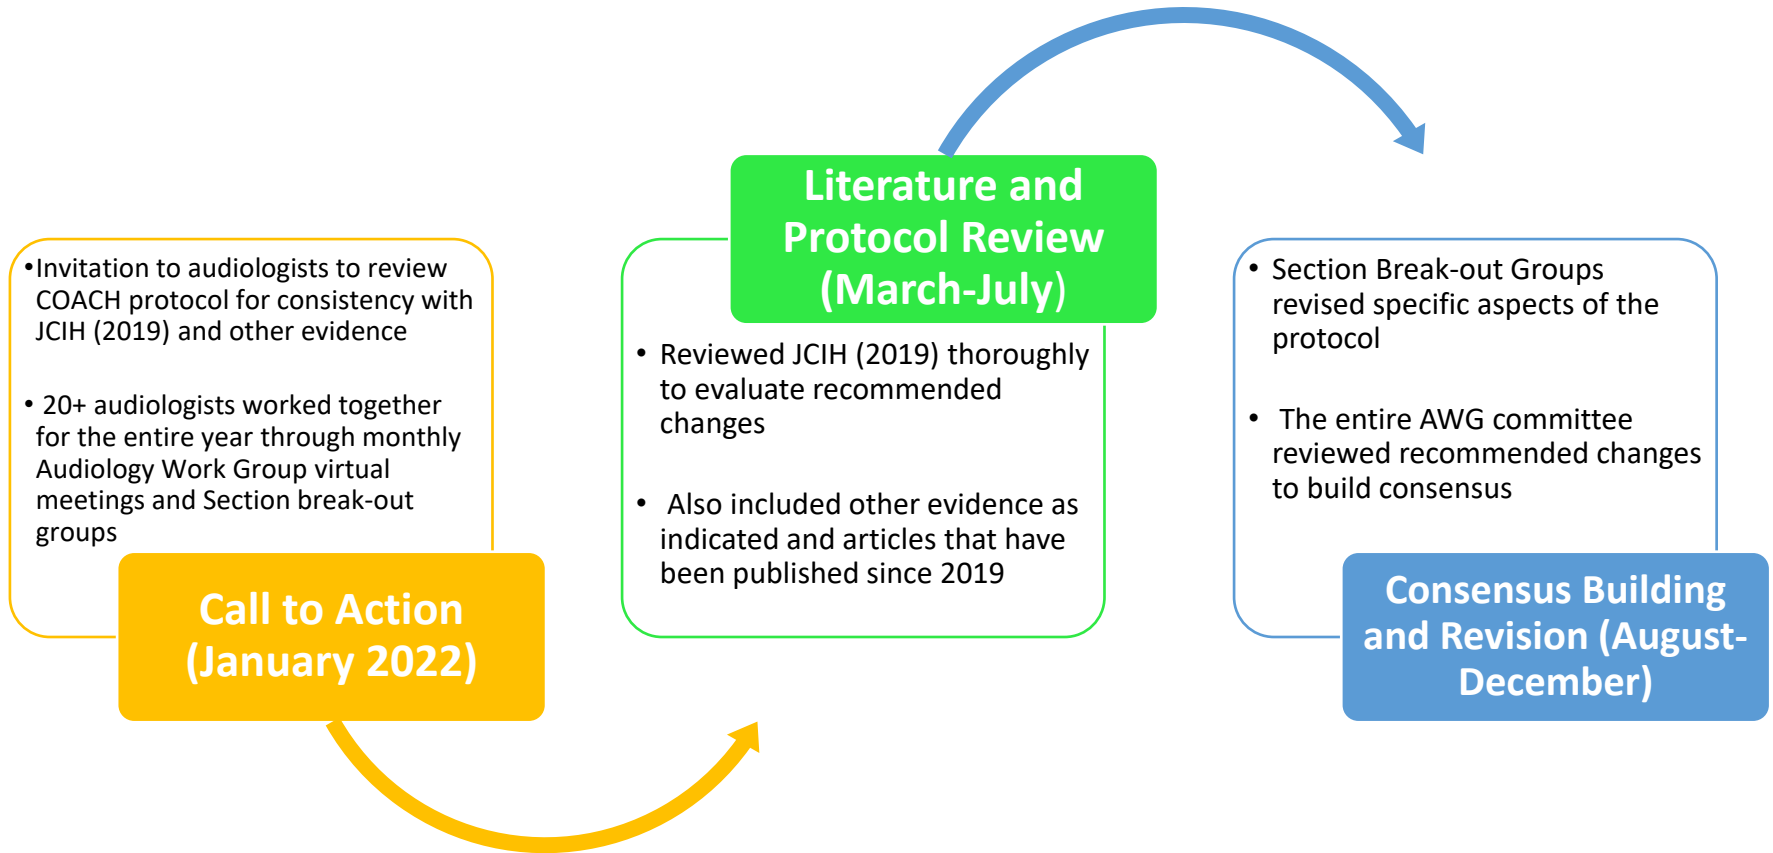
•Invitation to audiologists to review COACH protocol for consistency with JCIH (2019) and other evidence

• 20+ audiologists worked together for the entire year through monthly Audiology Work Group virtual meetings and Section break-out groups

Call to Action (January 2022)

Literature and Protocol Review (March-July)

• Reviewed JCIH (2019) thoroughly to evaluate recommended changes

• Also included other evidence as indicated and articles that have been published since 2019

• Section Break-out Groups revised specific aspects of the protocol

• The entire AWG committee reviewed recommended changes to build consensus

Consensus Building and Revision (August-December)